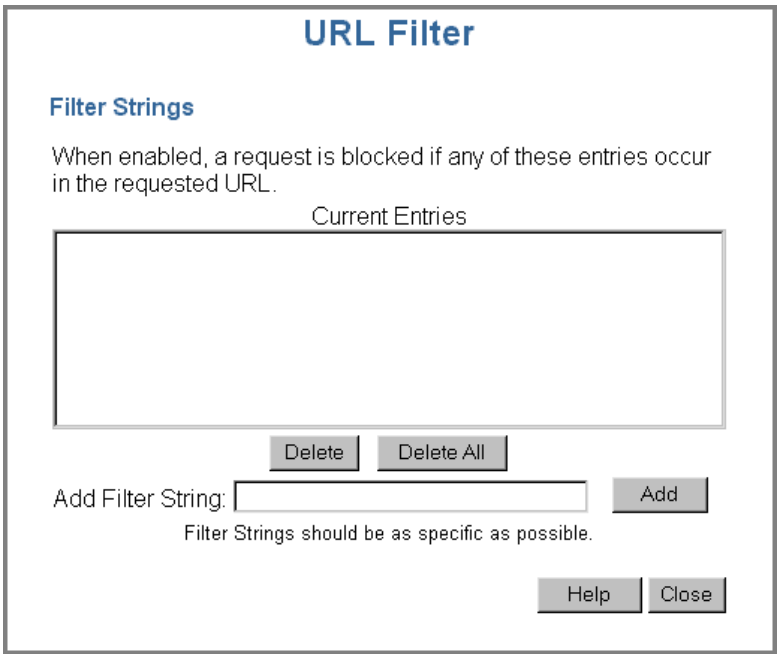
URL Filter

Filter Strings

When enabled, a request is blocked if any of these entries occur in the requested URL.

Current Entries

Delete Delete All

Add Filter String: Add

Filter Strings should be as specific as possible.

Help Close